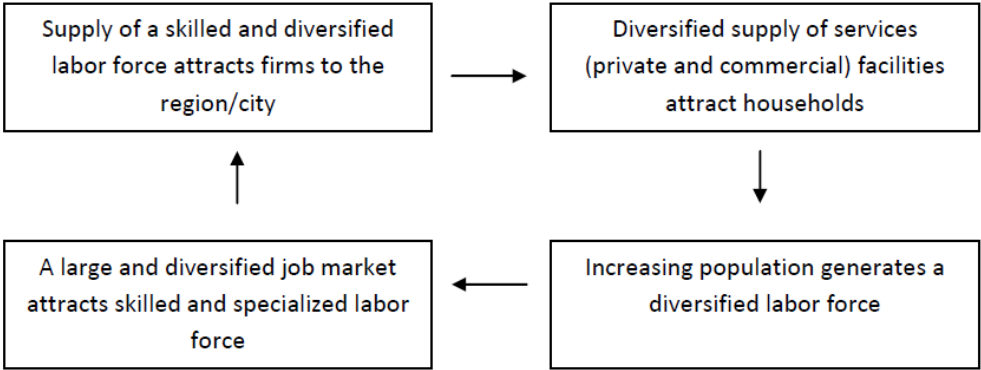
Supply of a skilled and diversified labor force attracts firms to the region/city

Diversified supply of services (private and commercial) facilities attract households

Increasing population generates a diversified labor force

A large and diversified job market attracts skilled and specialized labor force